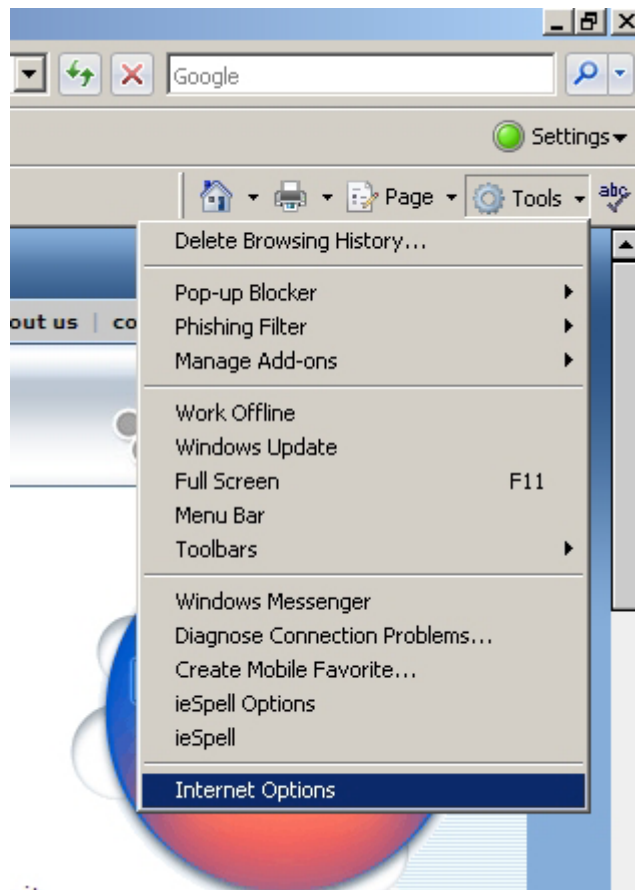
Google

Settings

Page Tools

out us | co

Delete Browsing History...

Pop-up Blocker
Phishing Filter
Manage Add-ons

Work Offline
Windows Update
Full Screen F11
Menu Bar
Toolbars

Windows Messenger
Diagnose Connection Problems...
Create Mobile Favorite...
ieSpell Options
ieSpell

Internet Options